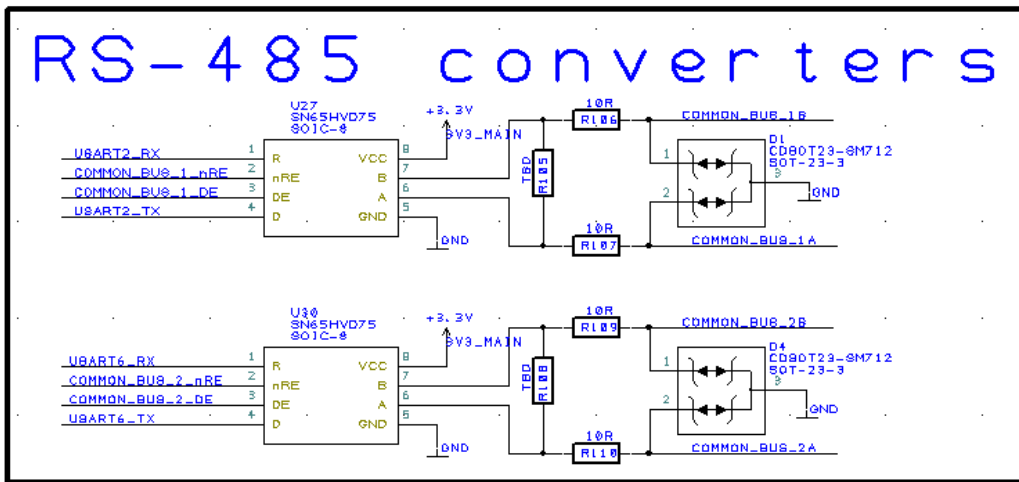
RS-485 converters

U27
SN65HVD75
SOIC-8

USART2_RX 1 R
COMMON_BUS_1_nRE 2 nRE
COMMON_BUS_1_DE 3 DE
USART2_TX 4 D

VCC 8
B 7
A 6
GND 5

+3.3V
3V3_MAIN
GND

TBD
R105

10R
R106
10R
R107

COMMON_BUS_1B
COMMON_BUS_1A

D1
CDSOT23-SM712
SOT-23-3
1
2
3
GND

U30
SN65HVD75
SOIC-8

USART6_RX 1 R
COMMON_BUS_2_nRE 2 nRE
COMMON_BUS_2_DE 3 DE
USART6_TX 4 D

VCC 8
B 7
A 6
GND 5

+3.3V
3V3_MAIN
GND

TBD
R108

10R
R109
10R
R110

COMMON_BUS_2B
COMMON_BUS_2A

D4
CDSOT23-SM712
SOT-23-3
1
2
3
GND